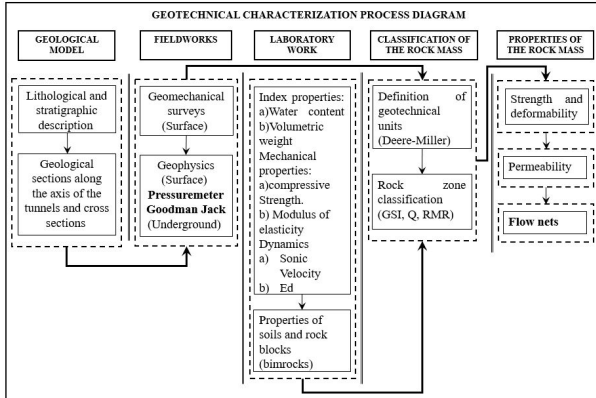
GEOTECHNICAL CHARACTERIZATION PROCESS DIAGRAM

GEOLOGICAL MODEL

Lithological and stratigraphic description

Geological sections along the axis of the tunnels and cross sections

FIELDWORKS

Geomechanical surveys (Surface)

Geophysics (Surface)
**Pressuremeter**
**Goodman Jack**
(Underground)

LABORATORY WORK

Index properties:
a)Water content
b)Volumetric weight
Mechanical properties:
a)compressive Strength.
b) Modulus of elasticity
Dynamics
a) Sonic Velocity
b) Ed

Properties of soils and rock blocks (bimrocks)

CLASSIFICATION OF THE ROCK MASS

Definition of geotechnical units (Deere-Miller)

Rock zone classification (GSI, Q, RMR)

PROPERTIES OF THE ROCK MASS

Strength and deformability

Permeability

**Flow nets**